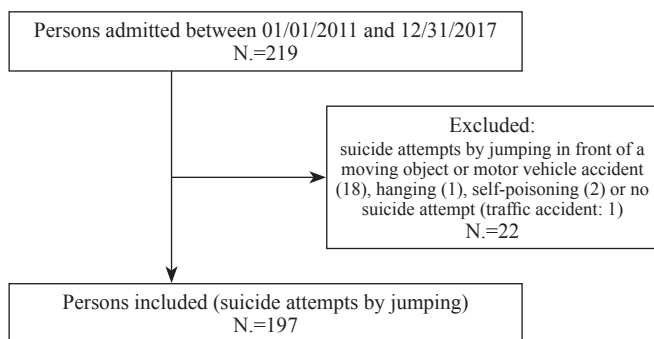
Persons admitted between 01/01/2011 and 12/31/2017
N.=219

Excluded:
suicide attempts by jumping in front of a moving object or motor vehicle accident (18), hanging (1), self-poisoning (2) or no suicide attempt (traffic accident: 1)
N.=22

Persons included (suicide attempts by jumping)
N.=197